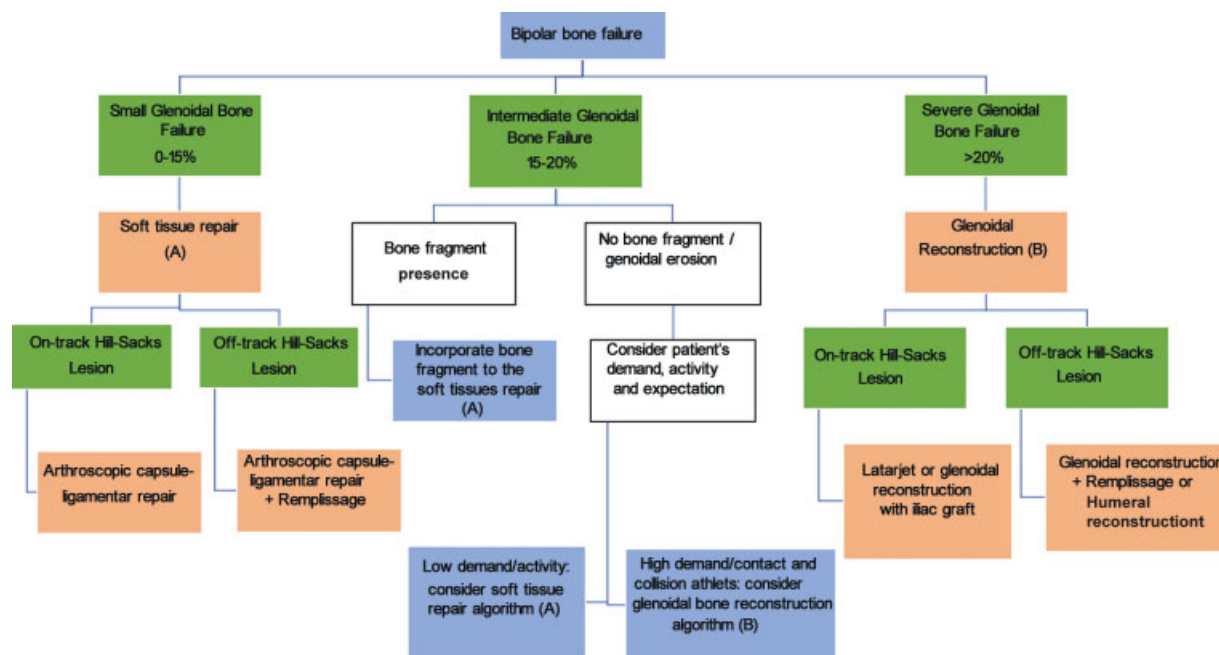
Bipolar bone failure

Small Glenoidal Bone Failure
0-15%

Soft tissue repair
(A)

On-track Hill-Sacks Lesion

Arthroscopic capsule-ligamentar repair

Off-track Hill-Sacks Lesion

Arthroscopic capsule-ligamentar repair
+ Remplissage

Intermediate Glenoidal Bone Failure
15-20%

Bone fragment presence

Incorporate bone fragment to the soft tissues repair
(A)

No bone fragment / genoidal erosion

Consider patient's demand, activity and expectation

Low demand/activity: consider soft tissue repair algorithm (A)

High demand/contact and collision athlets: consider glenoidal bone reconstruction algorithm (B)

Severe Glenoidal Bone Failure
>20%

Glenoidal Reconstruction (B)

On-track Hill-Sacks Lesion

Latarjet or glenoidal reconstruction with iliac graft

Off-track Hill-Sacks Lesion

Glenoidal reconstructio
+ Remplissage or Humeral reconstructiont